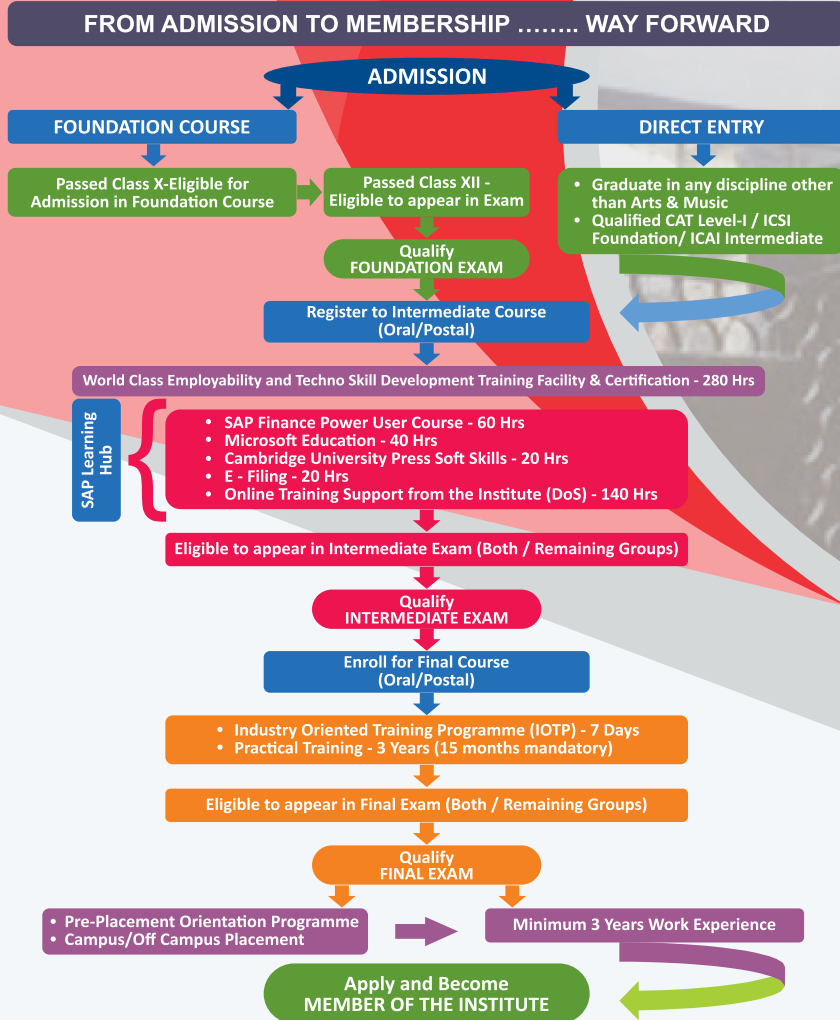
FROM ADMISSION TO MEMBERSHIP …….. WAY FORWARD

ADMISSION

FOUNDATION COURSE

DIRECT ENTRY

Passed Class X-Eligible for Admission in Foundation Course

Passed Class XII - Eligible to appear in Exam

• Graduate in any discipline other than Arts & Music
• Qualified CAT Level-I / ICSI Foundation/ ICAI Intermediate

Qualify FOUNDATION EXAM

Register to Intermediate Course (Oral/Postal)

World Class Employability and Techno Skill Development Training Facility & Certification - 280 Hrs

SAP Learning Hub

• SAP Finance Power User Course - 60 Hrs
• Microsoft Education - 40 Hrs
• Cambridge University Press Soft Skills - 20 Hrs
• E - Filing - 20 Hrs
• Online Training Support from the Institute (DoS) - 140 Hrs

Eligible to appear in Intermediate Exam (Both / Remaining Groups)

Qualify INTERMEDIATE EXAM

Enroll for Final Course (Oral/Postal)

• Industry Oriented Training Programme (IOTP) - 7 Days
• Practical Training - 3 Years (15 months mandatory)

Eligible to appear in Final Exam (Both / Remaining Groups)

Qualify FINAL EXAM

• Pre-Placement Orientation Programme
• Campus/Off Campus Placement

Minimum 3 Years Work Experience

Apply and Become MEMBER OF THE INSTITUTE